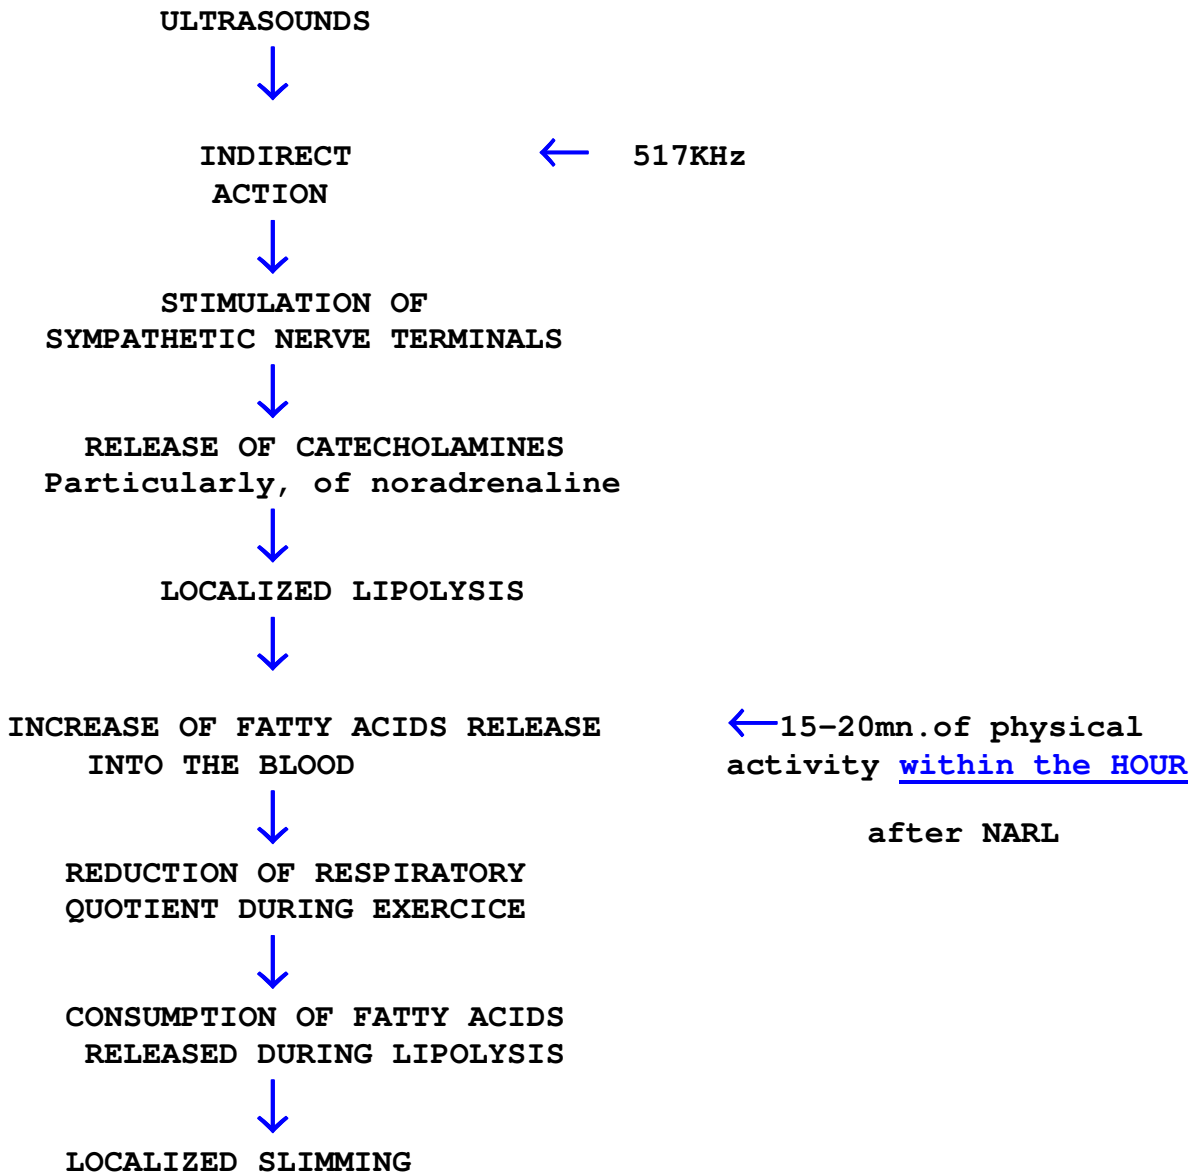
ULTRASOUNDS

INDIRECT ACTION

517KHz

STIMULATION OF SYMPATHETIC NERVE TERMINALS

RELEASE OF CATECHOLAMINES
Particularly, of noradrenaline

LOCALIZED LIPOLYSIS

INCREASE OF FATTY ACIDS RELEASE INTO THE BLOOD

15-20mn.of physical activity within the HOUR

after NARL

REDUCTION OF RESPIRATORY QUOTIENT DURING EXERCICE

CONSUMPTION OF FATTY ACIDS RELEASED DURING LIPOLYSIS

LOCALIZED SLIMMING